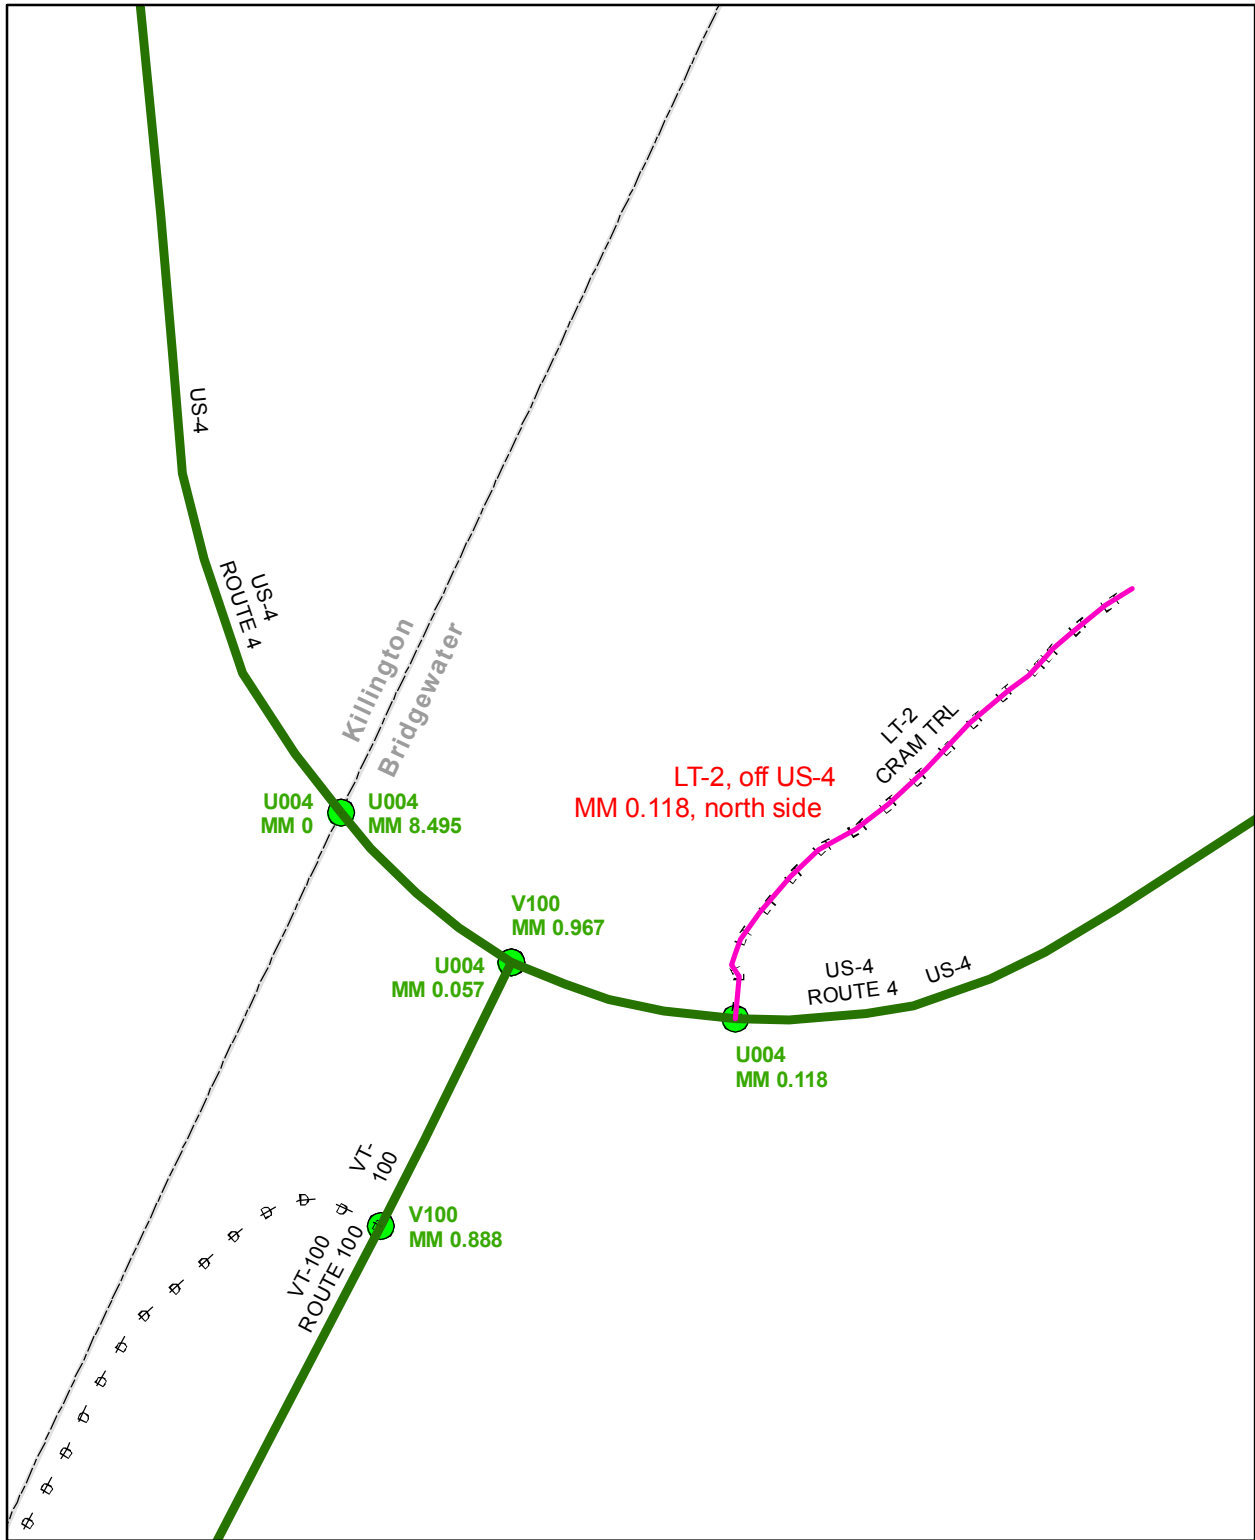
US-4

US-4
ROUTE 4

Killington

Bridgewater

LT-2
CRAM TRL

LT-2, off US-4
MM 0.118, north side

U004
MM 0

U004
MM 8.495

V100
MM 0.967

U004
MM 0.057

US-4
ROUTE 4

US-4

U004
MM 0.118

VT-
100

V100
MM 0.888

VT-100
ROUTE 100